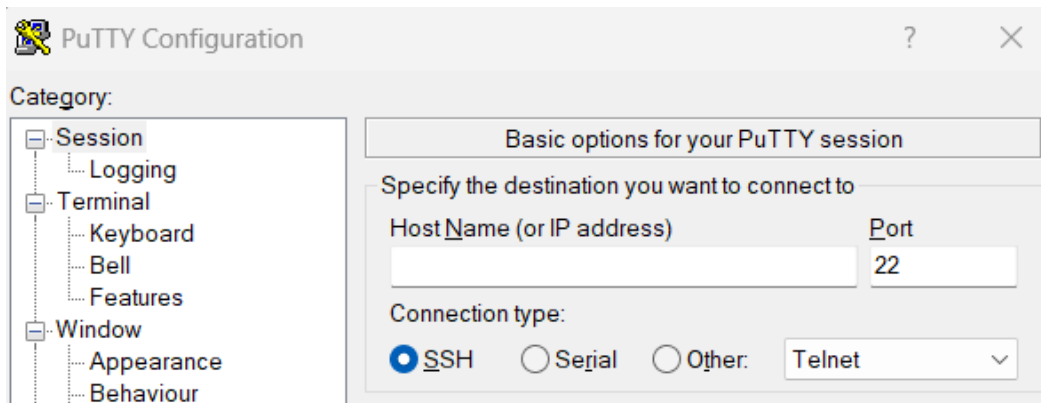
PuTTY Configuration
?
×
Category:
Session
Logging
Terminal
Keyboard
Bell
Features
Window
Appearance
Behaviour

Basic options for your PuTTY session
Specify the destination you want to connect to
Host Name (or IP address)
Port
22
Connection type:
SSH
Serial
Other:
Telnet